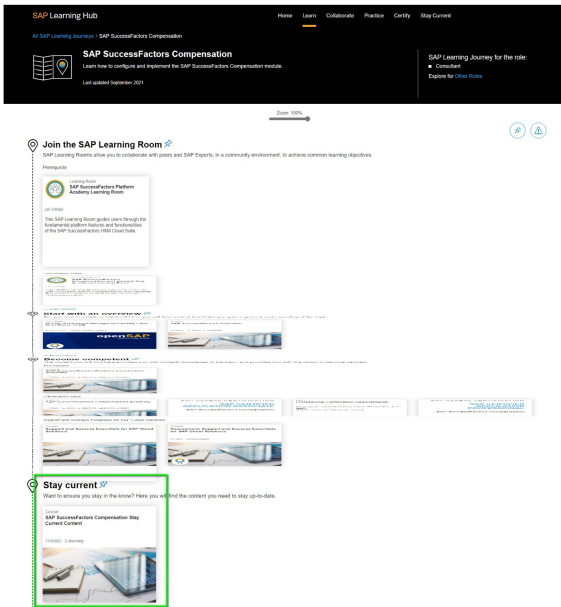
SAP Learning Hub

Home Learn Collaborate Practice Certify Stay Current

All SAP Learning Journeys › SAP SuccessFactors Compensation

SAP SuccessFactors Compensation

Learn how to configure and implement the SAP SuccessFactors Compensation module.

Last updated September 2021

SAP Learning Journey for the role:

Consultant

Explore for Other Roles

Zoom: 100%

Join the SAP Learning Room

SAP Learning Rooms allow you to collaborate with peers and SAP Experts, in a community environment, to achieve common learning objectives.

Prerequisite

Learning Room

SAP SuccessFactors Platform Academy Learning Room

LR THR80

This SAP Learning Room guides users through the fundamental platform features and functionalities of the SAP SuccessFactors HXM Cloud Suite.

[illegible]

Start with an overview

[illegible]

openSAP

Become competent

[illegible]

Support and Success Essentials for SAP Cloud Solutions

Assessment: Support and Success Essentials for SAP Cloud Solutions

Stay current

Want to ensure you stay in the know? Here you will find the content you need to stay up-to-date.

Course

SAP SuccessFactors Compensation Stay Current Content

THR880 · E-learning